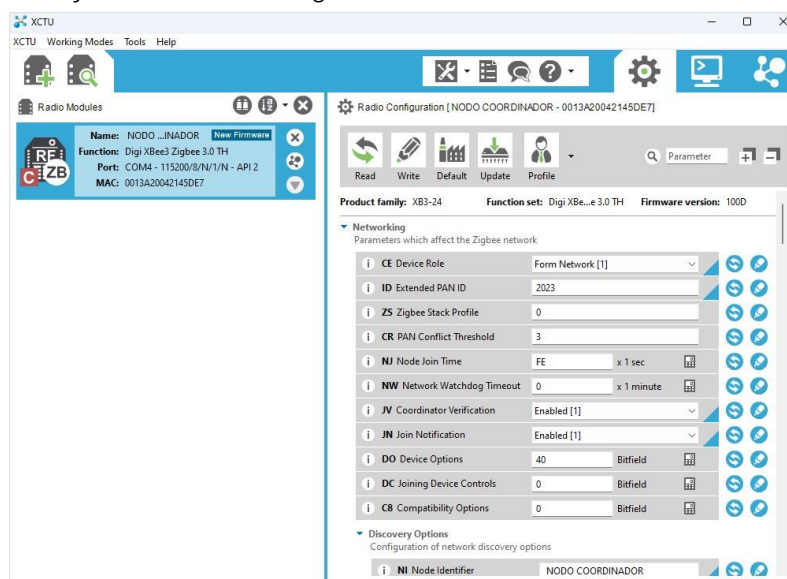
XCTU
XCTU Working Modes Tools Help

Radio Modules

Name: NODO ...INADOR New Firmware
Function: Digi XBee3 Zigbee 3.0 TH
Port: COM4 - 115200/8/N/1/N - API 2
MAC: 0013A20042145DE7

RF
ZB
C

Radio Configuration [ NODO COORDINADOR - 0013A20042145DE7]

Read Write Default Update Profile

Parameter

Product family: XB3-24 Function set: Digi XBe...e 3.0 TH Firmware version: 100D

Networking
Parameters which affect the Zigbee network

| | | | |
|---|---|---|---|
| i | CE Device Role | Form Network [1] | |
| i | ID Extended PAN ID | 2023 | |
| i | ZS Zigbee Stack Profile | 0 | |
| i | CR PAN Conflict Threshold | 3 | |
| i | NJ Node Join Time | FE | x 1 sec |
| i | NW Network Watchdog Timeout | 0 | x 1 minute |
| i | JV Coordinator Verification | Enabled [1] | |
| i | JN Join Notification | Enabled [1] | |
| i | DO Device Options | 40 | Bitfield |
| i | DC Joining Device Controls | 0 | Bitfield |
| i | C8 Compatibility Options | 0 | Bitfield |

Discovery Options
Configuration of network discovery options

| | | |
|---|---|---|
| i | NI Node Identifier | NODO COORDINADOR |